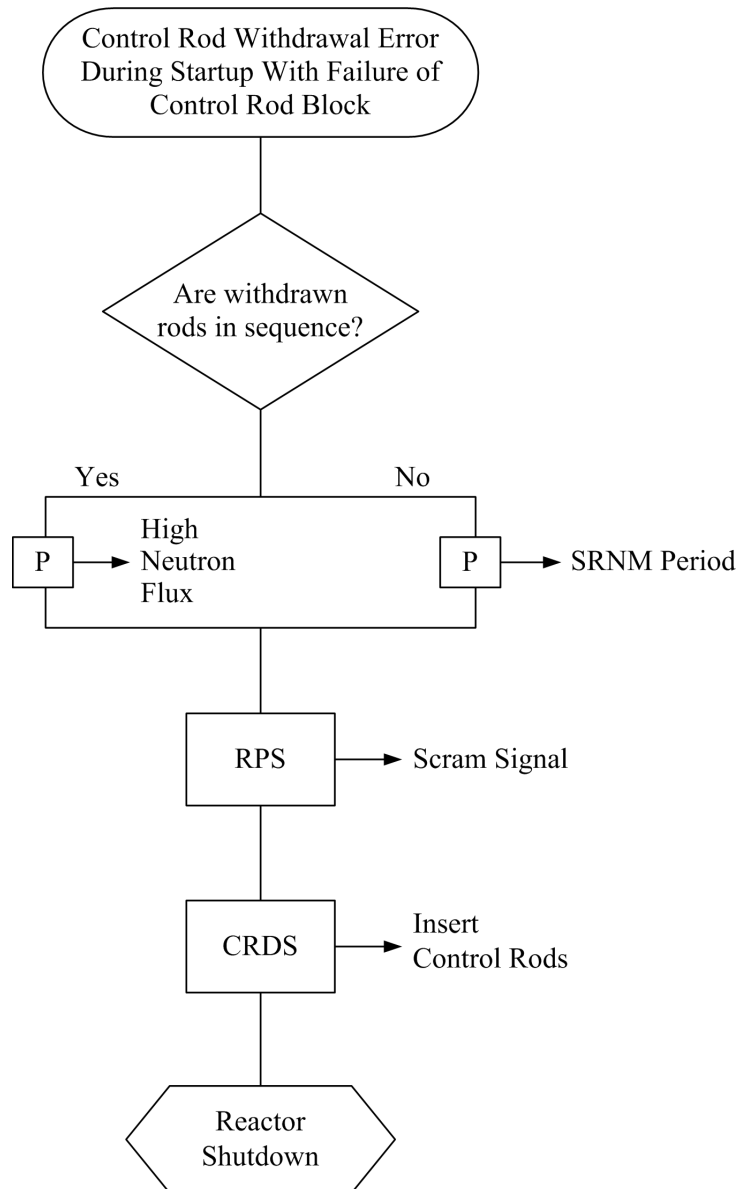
Control Rod Withdrawal Error During Startup With Failure of Control Rod Block

Are withdrawn rods in sequence?

Yes

No

P

High Neutron Flux

P

SRNM Period

RPS

Scram Signal

CRDS

Insert Control Rods

Reactor Shutdown